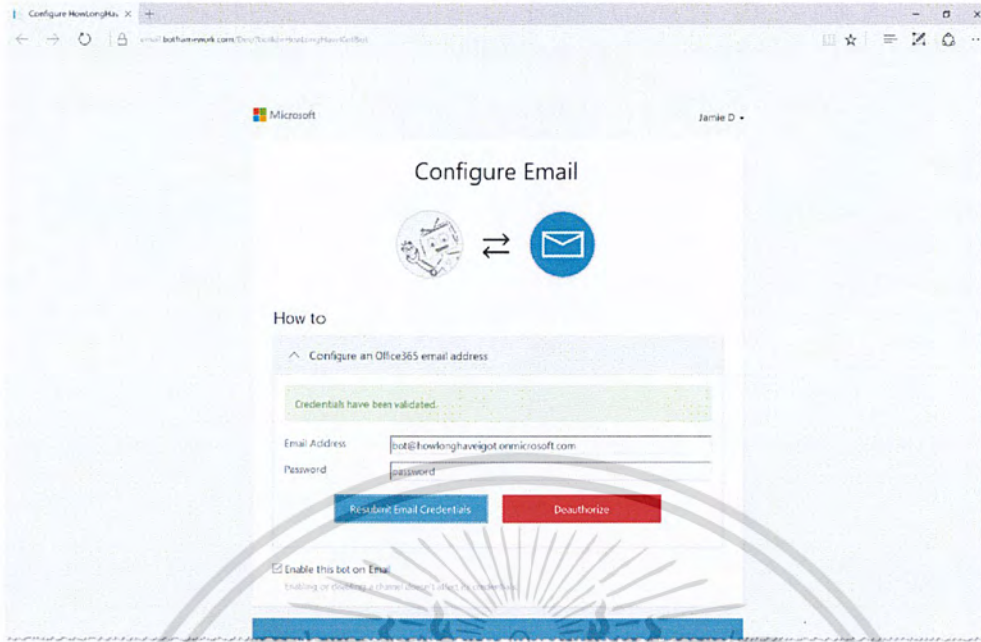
Configure HowLongHa: ×

email.botframework.com/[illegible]

Microsoft

Jamie D ▾

Configure Email

How to

Configure an Office365 email address

Credentials have been validated.

Email Address bot@howlonghaveigot.onmicrosoft.com

Password password

Resubmit Email Credentials

Deauthorize

Enable this bot on Email

Enabling or disabling a channel doesn't affect its credentials.